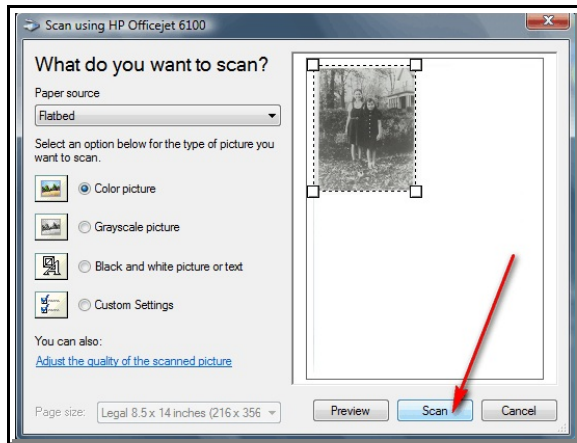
Scan using HP Officejet 6100

What do you want to scan?

Paper source

Flatbed

Select an option below for the type of picture you want to scan.

Color picture

Grayscale picture

Black and white picture or text

Custom Settings

You can also:

Adjust the quality of the scanned picture

Page size: Legal 8.5 x 14 inches (216 x 356

Preview

Scan

Cancel